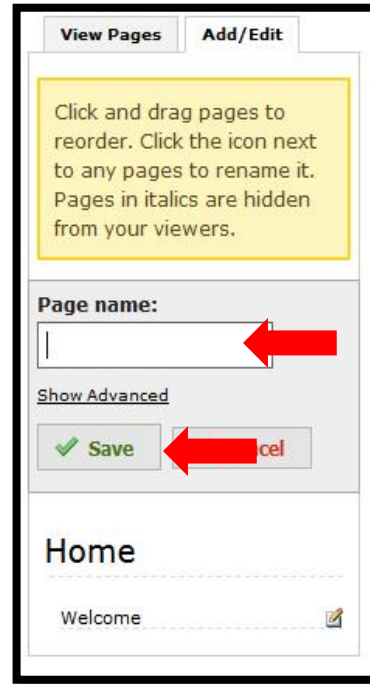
View Pages

Add/Edit

Click and drag pages to reorder. Click the icon next to any pages to rename it. Pages in italics are hidden from your viewers.

Page name:

Show Advanced

Save

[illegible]cel

Home

Welcome